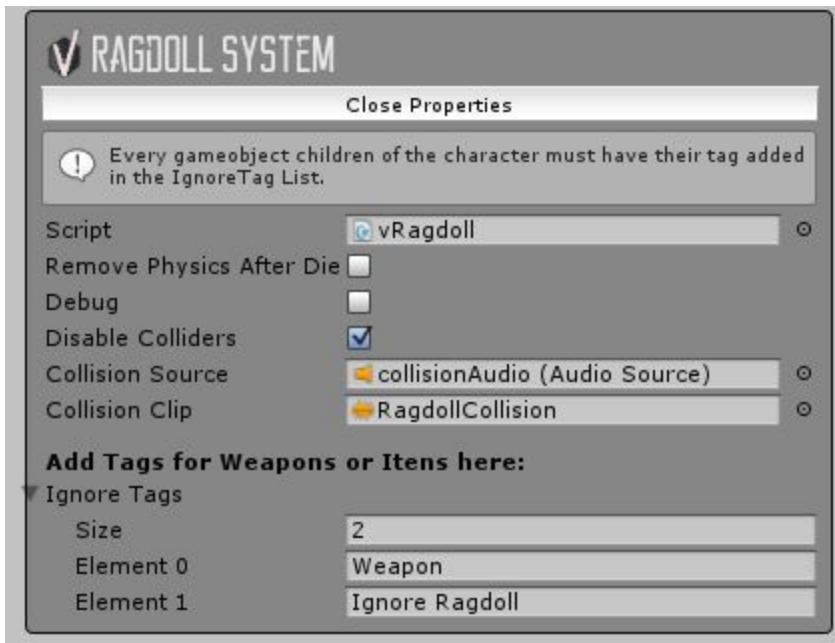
RAGDOLL SYSTEM

Close Properties

Every gameobject children of the character must have their tag added in the IgnoreTag List.

Script vRagdoll

Remove Physics After Die

Debug

Disable Colliders

Collision Source collisionAudio (Audio Source)

Collision Clip RagdollCollision

Add Tags for Weapons or Itens here:

Ignore Tags

Size 2

Element 0 Weapon

Element 1 Ignore Ragdoll